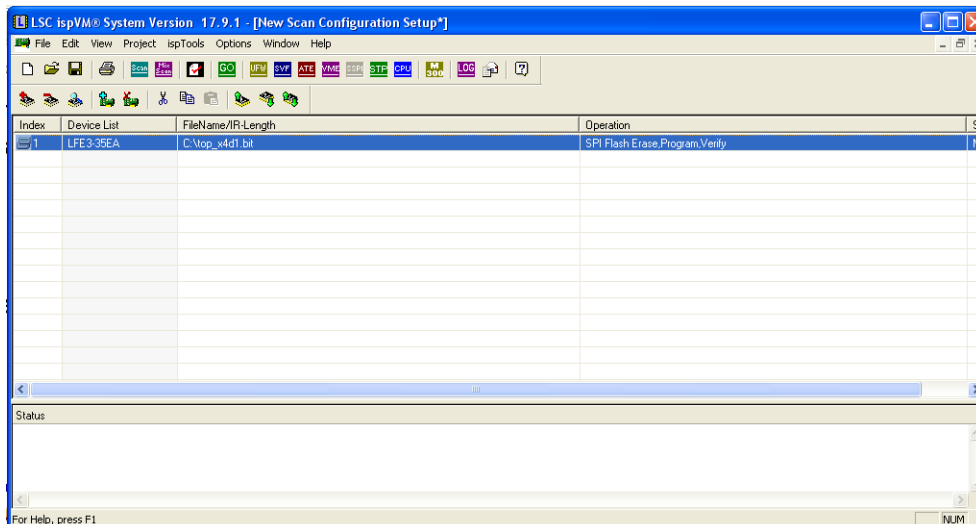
LSC ispVM® System Version 17.9.1 - [New Scan Configuration Setup*]

File Edit View Project ispTools Options Window Help

Scan GO UFW SVF ATE VME SSPI STP CPU LOG

| Index | Device List | FileName/IR-Length | Operation |
|---|---|---|---|
| 1 | LFE3-35EA | C:\top_x4d1.bit | SPI Flash Erase,Program,Verify |

Status

For Help, press F1

NUM